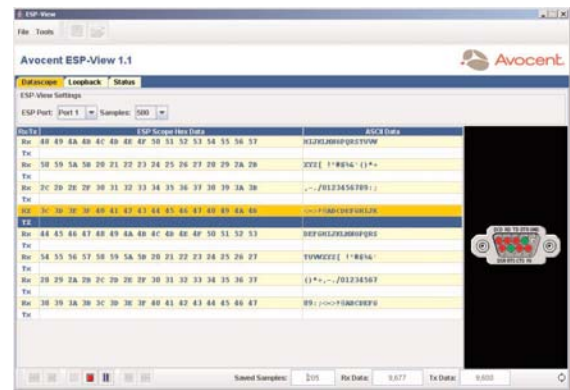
ESP-View

File Tools

Avocent ESP-View 1.1

Avocent

Datascope Loopback Status

ESP-View Settings

ESP Port: Port 1 Samples: 500

| Rx/Tx | ESP Scope Hex Data | ASCII Data |
|---|---|---|
| Rx | 48 49 4A 4B 4C 4D 4E 4F 50 51 52 53 54 55 56 57 | HIJKLMNOPQRSTUVW |
| Tx | | |
| Rx | 58 59 5A 5B 20 21 22 23 24 25 26 27 28 29 2A 2B | XYZ[ !"#$%&'()*+ |
| Tx | | |
| Rx | 2C 2D 2E 2F 30 31 32 33 34 35 36 37 38 39 3A 3B | ,-./0123456789:; |
| Tx | | |
| Rx | 3C 3D 3E 3F 40 41 42 43 44 45 46 47 48 49 4A 4B | <=>?@ABCDEFGHIJK |
| Tx | | |
| Rx | 44 45 46 47 48 49 4A 4B 4C 4D 4E 4F 50 51 52 53 | DEFGHIJKLMNOPQRS |
| Tx | | |
| Rx | 54 55 56 57 58 59 5A 5B 20 21 22 23 24 25 26 27 | TUVWXYZ[ !"#$%&' |
| Tx | | |
| Rx | 28 29 2A 2B 2C 2D 2E 2F 30 31 32 33 34 35 36 37 | ()*+,-./01234567 |
| Tx | | |
| Rx | 38 39 3A 3B 3C 3D 3E 3F 40 41 42 43 44 45 46 47 | 89:;<=>?@ABCDEFG |
| Tx | | |

DCD RD TD DTR GND
DSR RTS CTS RI

Saved Samples: 205 Rx Data: 9,677 Tx Data: 9,600